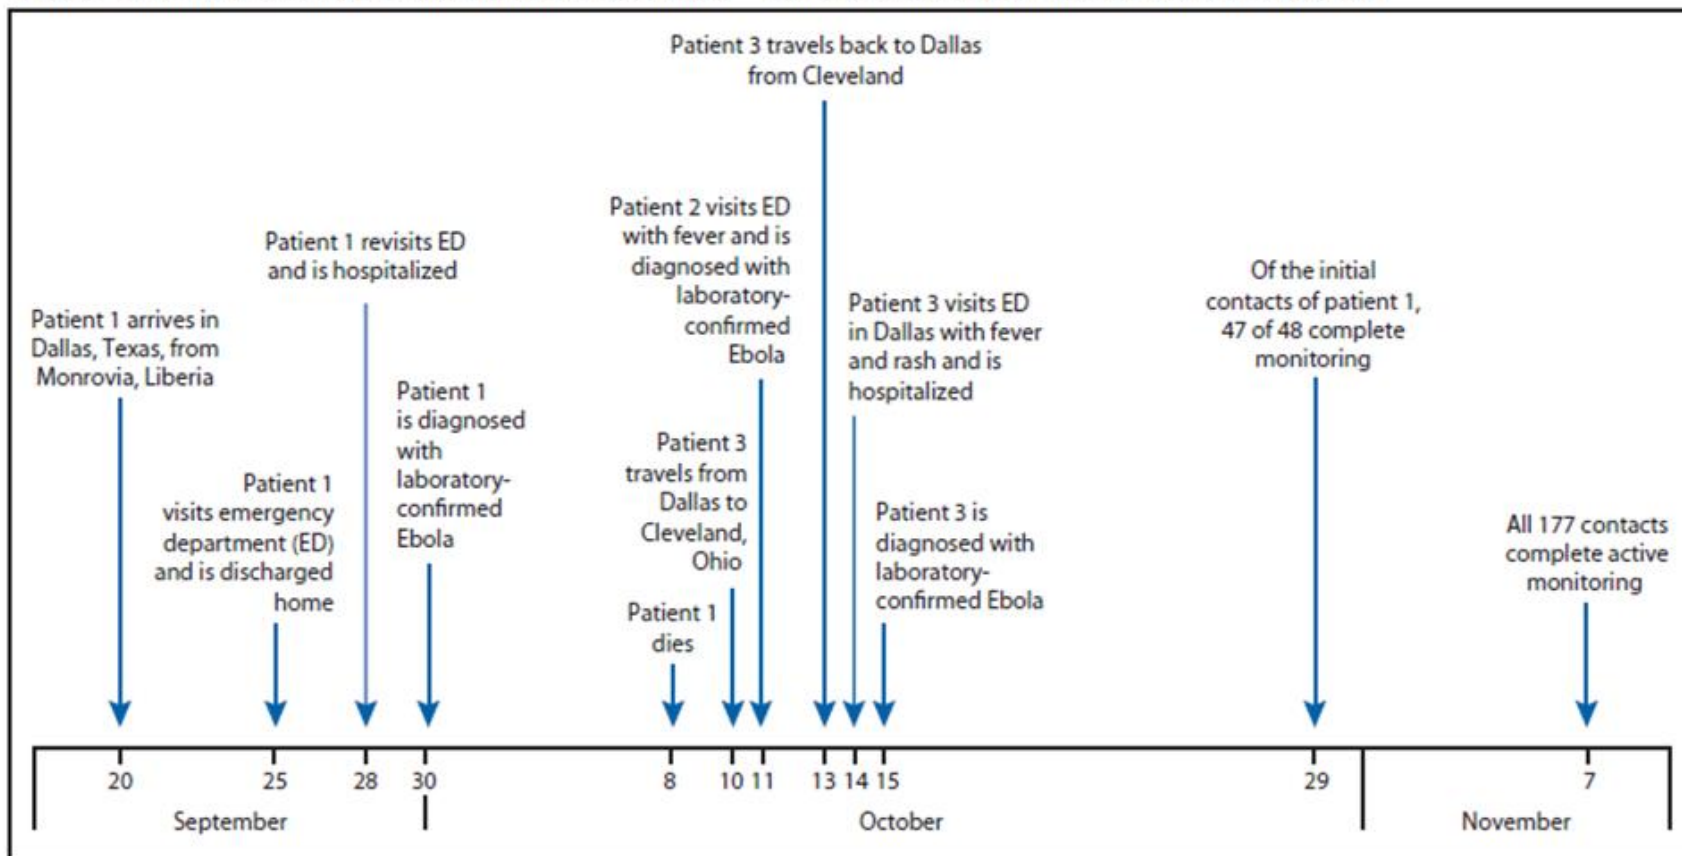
Patient 3 travels back to Dallas from Cleveland

Patient 2 visits ED with fever and is diagnosed with laboratory-confirmed Ebola

Patient 1 revisits ED and is hospitalized

Patient 1 arrives in Dallas, Texas, from Monrovia, Liberia

Patient 3 visits ED in Dallas with fever and rash and is hospitalized

Of the initial contacts of patient 1, 47 of 48 complete monitoring

Patient 1 is diagnosed with laboratory-confirmed Ebola

Patient 3 travels from Dallas to Cleveland, Ohio

Patient 1 visits emergency department (ED) and is discharged home

Patient 3 is diagnosed with laboratory-confirmed Ebola

All 177 contacts complete active monitoring

Patient 1 dies

20 25 28 30 8 10 11 13 14 15 29 7

September October November